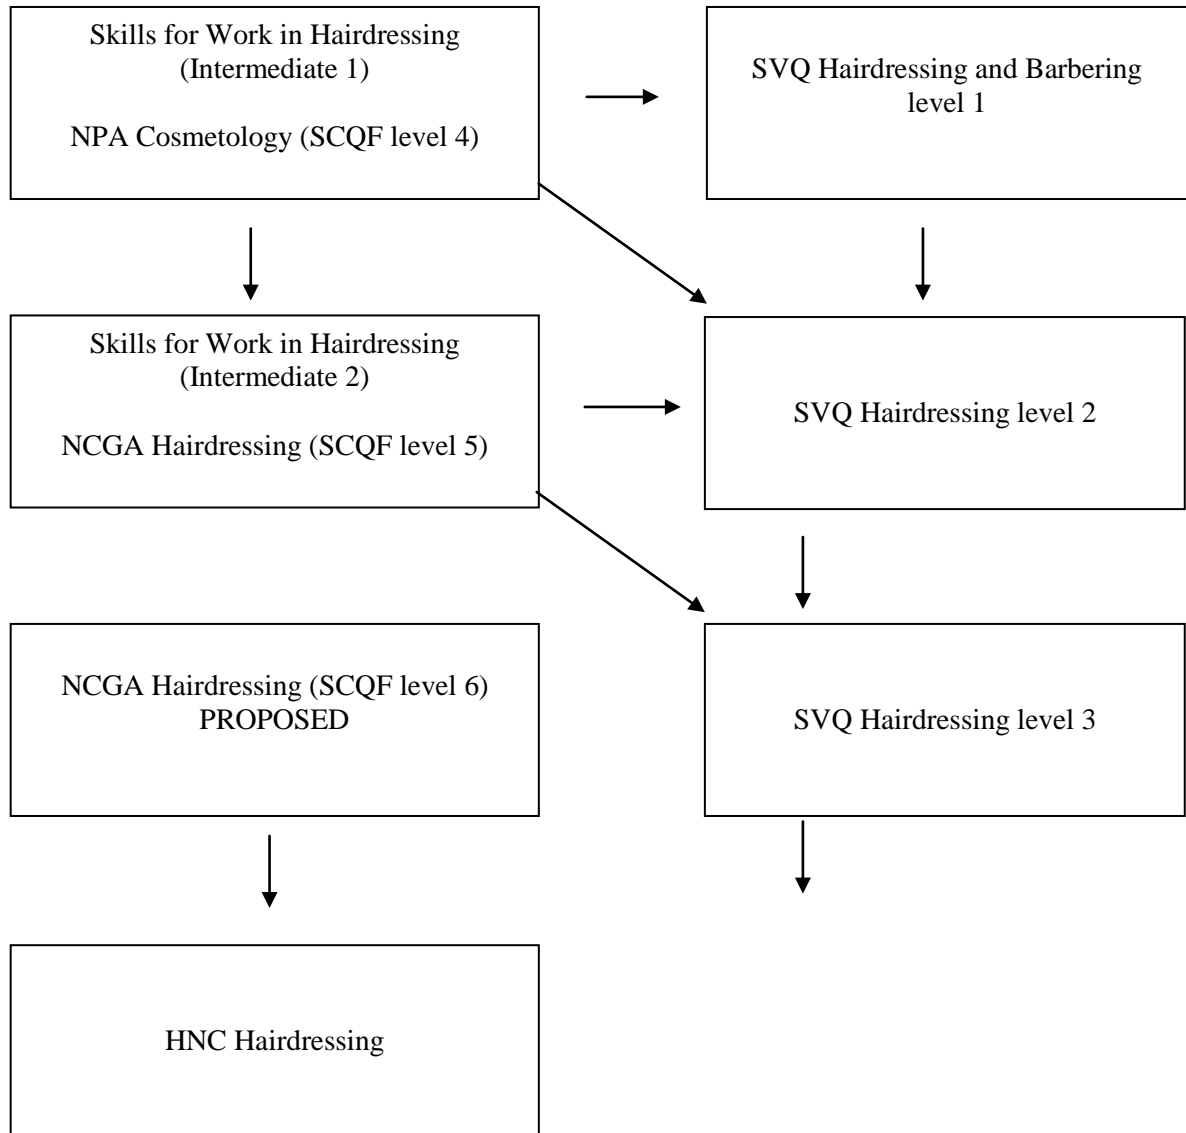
Skills for Work in Hairdressing (Intermediate 1)

NPA Cosmetology (SCQF level 4)

SVQ Hairdressing and Barbering level 1

Skills for Work in Hairdressing (Intermediate 2)

NCGA Hairdressing (SCQF level 5)

SVQ Hairdressing level 2

NCGA Hairdressing (SCQF level 6) PROPOSED

SVQ Hairdressing level 3

HNC Hairdressing